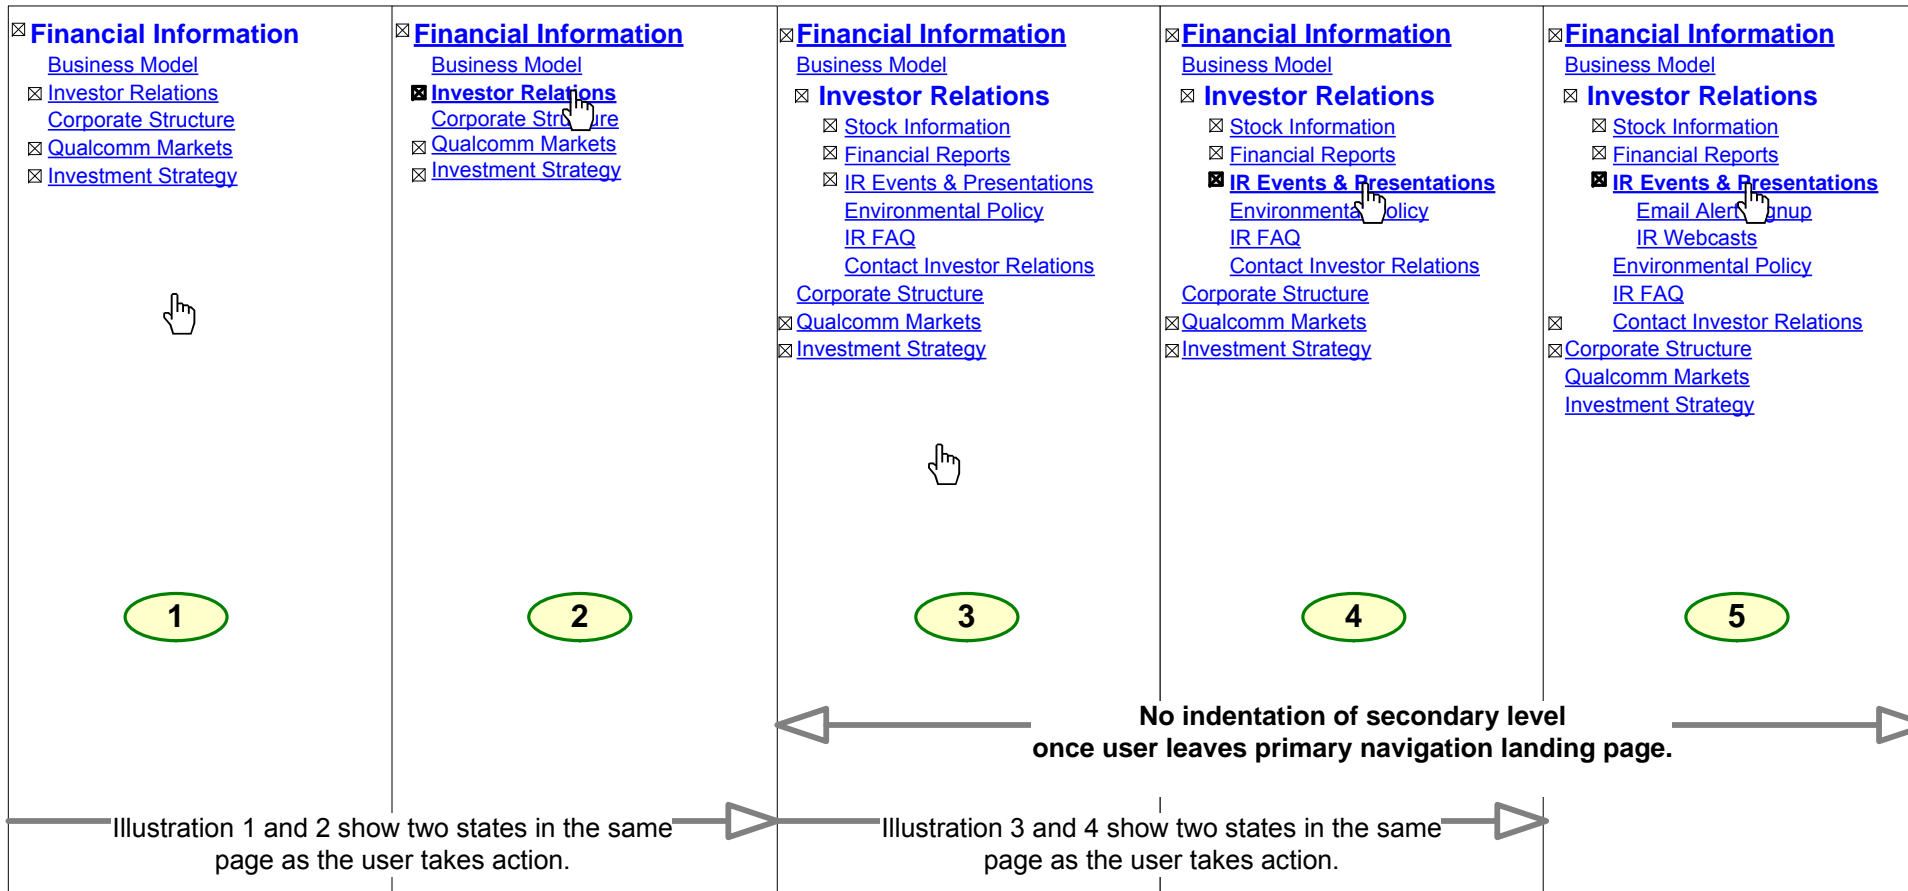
Financial Information
Business Model
Investor Relations
Corporate Structure
Qualcomm Markets
Investment Strategy

1

Financial Information
Business Model
Investor Relations
Corporate Structure
Qualcomm Markets
Investment Strategy

2

Financial Information
Business Model
Investor Relations
Stock Information
Financial Reports
IR Events & Presentations
Environmental Policy
IR FAQ
Contact Investor Relations
Corporate Structure
Qualcomm Markets
Investment Strategy

3

Financial Information
Business Model
Investor Relations
Stock Information
Financial Reports
IR Events & Presentations
Environmental Policy
IR FAQ
Contact Investor Relations
Corporate Structure
Qualcomm Markets
Investment Strategy

4

Financial Information
Business Model
Investor Relations
Stock Information
Financial Reports
IR Events & Presentations
Email Alert Signup
IR Webcasts
Environmental Policy
IR FAQ
Contact Investor Relations
Corporate Structure
Qualcomm Markets
Investment Strategy

5

No indentation of secondary level once user leaves primary navigation landing page.

Illustration 1 and 2 show two states in the same page as the user takes action.

Illustration 3 and 4 show two states in the same page as the user takes action.